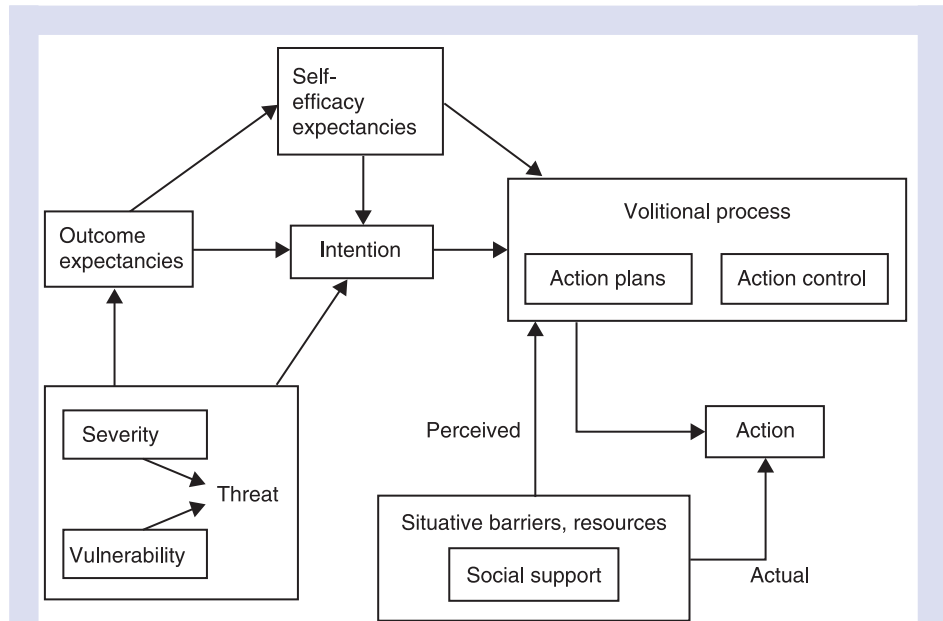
Self-efficacy expectancies

Outcome expectancies

Intention

Volitional process

Action plans

Action control

Severity

Threat

Vulnerability

Perceived

Action

Situative barriers, resources

Social support

Actual